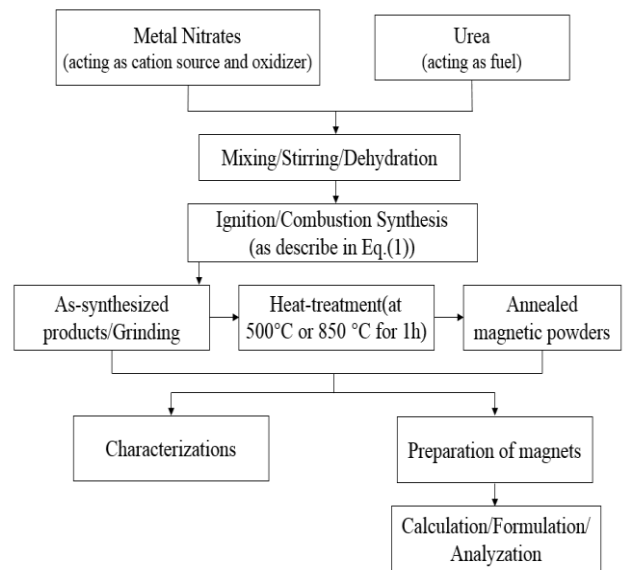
Metal Nitrates
(acting as cation source and oxidizer)

Urea
(acting as fuel)

Mixing/Stirring/Dehydration

Ignition/Combustion Synthesis
(as describe in Eq.(1))

As-synthesized products/Grinding

Heat-treatment(at 500°C or 850 °C for 1h)

Annealed magnetic powders

Characterizations

Preparation of magnets

Calculation/Formulation/
Analyzation